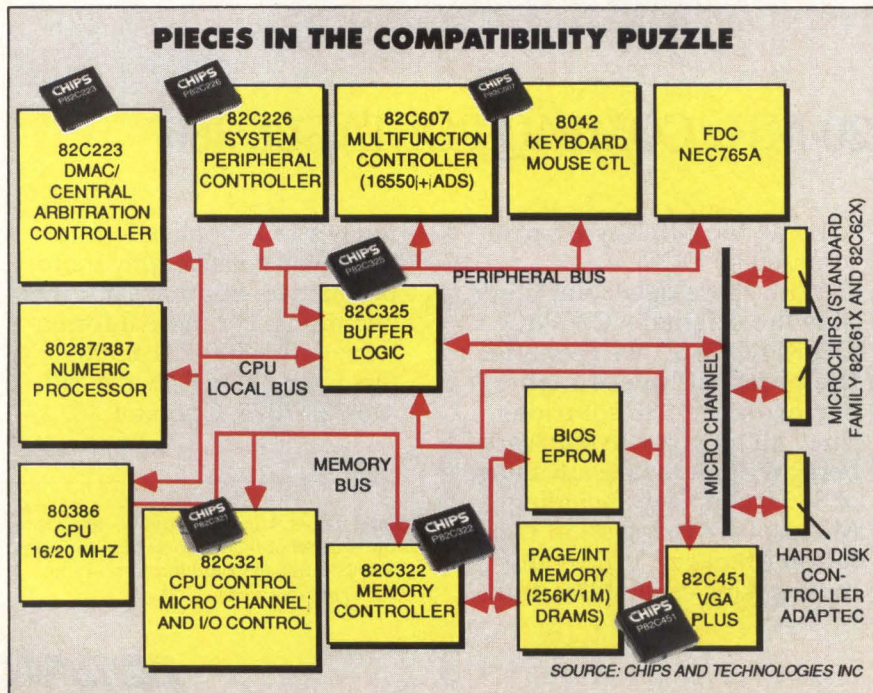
PIECES IN THE COMPATIBILITY PUZZLE

CHIPS P82C223

82C223 DMAC/ CENTRAL ARBITRATION CONTROLLER

CHIPS P82C226

82C226 SYSTEM PERIPHERAL CONTROLLER

CHIPS P82C607

82C607 MULTIFUNCTION CONTROLLER (16550|+|ADS)

8042 KEYBOARD MOUSE CTL

FDC NEC765A

CHIPS P82C325

PERIPHERAL BUS

82C325 BUFFER LOGIC

80287/387 NUMERIC PROCESSOR

CPU LOCAL BUS

MICRO CHANNEL

MICROCHIPS (STANDARD FAMILY 82C61X AND 82C62X)

BIOS EPROM

MEMORY BUS

80386 CPU 16/20 MHZ

CHIPS P82C321

82C321 CPU CONTROL MICRO CHANNEL AND I/O CONTROL

CHIPS P82C322

82C322 MEMORY CONTROLLER

PAGE/INT MEMORY (256K/1M) DRAMS)

CHIPS P82C451

82C451 VGA PLUS

HARD DISK CONTROLLER ADAPTEC

SOURCE: CHIPS AND TECHNOLOGIES INC